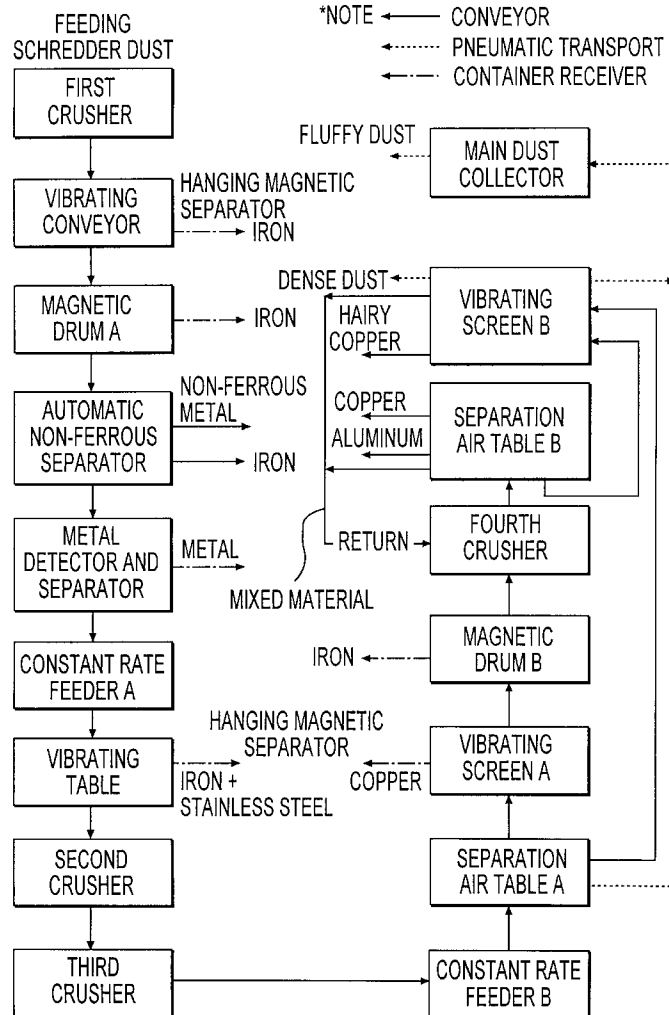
FEEDING SCHREDDER DUST

*NOTE ← CONVEYOR
← PNEUMATIC TRANSPORT
← CONTAINER RECEIVER

FIRST CRUSHER

FLUFFY DUST

MAIN DUST COLLECTOR

VIBRATING CONVEYOR

HANGING MAGNETIC SEPARATOR

IRON

DENSE DUST

MAGNETIC DRUM A

IRON

HAIRY COPPER

VIBRATING SCREEN B

NON-FERROUS METAL

AUTOMATIC NON-FERROUS SEPARATOR

IRON

COPPER

ALUMINUM

SEPARATION AIR TABLE B

METAL DETECTOR AND SEPARATOR

METAL

RETURN

FOURTH CRUSHER

MIXED MATERIAL

CONSTANT RATE FEEDER A

IRON

MAGNETIC DRUM B

VIBRATING TABLE

HANGING MAGNETIC SEPARATOR

IRON + STAINLESS STEEL

COPPER

VIBRATING SCREEN A

SECOND CRUSHER

SEPARATION AIR TABLE A

THIRD CRUSHER

CONSTANT RATE FEEDER B